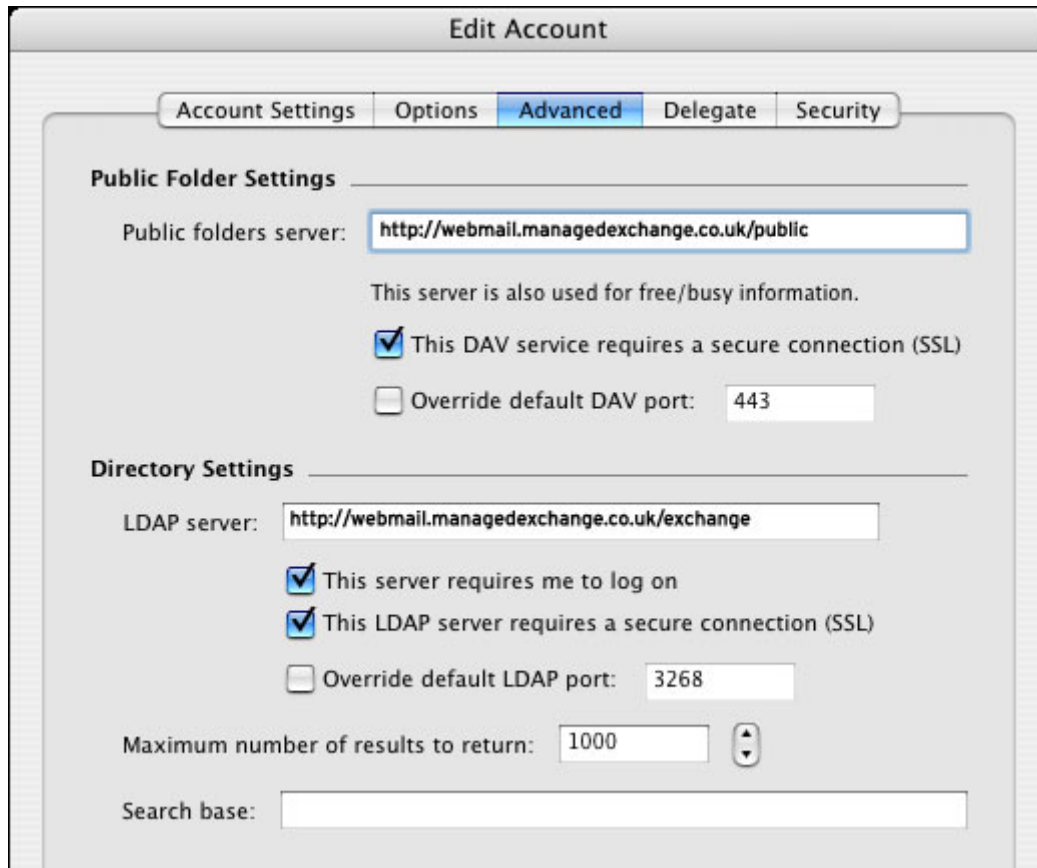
Edit Account

Account Settings | Options | Advanced | Delegate | Security

Public Folder Settings

Public folders server: http://webmail.managedexchange.co.uk/public

This server is also used for free/busy information.

This DAV service requires a secure connection (SSL)

Override default DAV port: 443

Directory Settings

LDAP server: http://webmail.managedexchange.co.uk/exchange

This server requires me to log on

This LDAP server requires a secure connection (SSL)

Override default LDAP port: 3268

Maximum number of results to return: 1000

Search base: